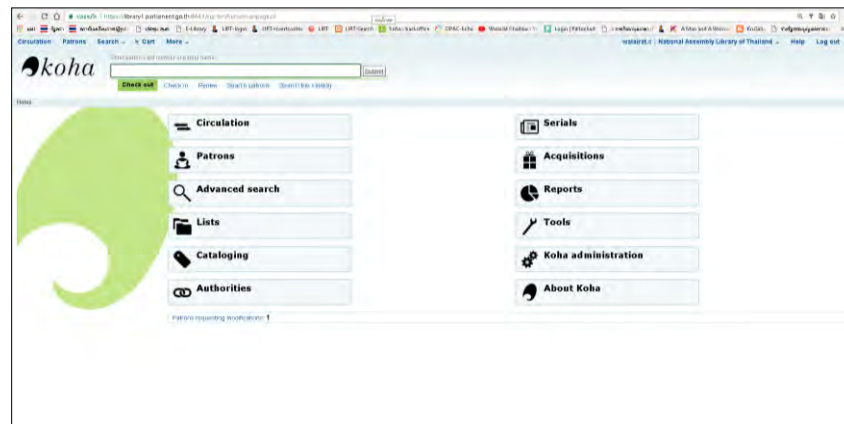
https://library1.parliament.go.th:8443/cgi-bin/koha/mainpage.pl

Circulation Patrons Search Cart More

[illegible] | National Assembly Library of Thailand Help Log out

koha

Enter patron card number or partial name:

Submit

Check out Check in Renew Search patrons Search the catalog

Home

Circulation

Patrons

Advanced search

Lists

Cataloging

Authorities

Serials

Acquisitions

Reports

Tools

Koha administration

About Koha

Patrons requesting modifications: 1